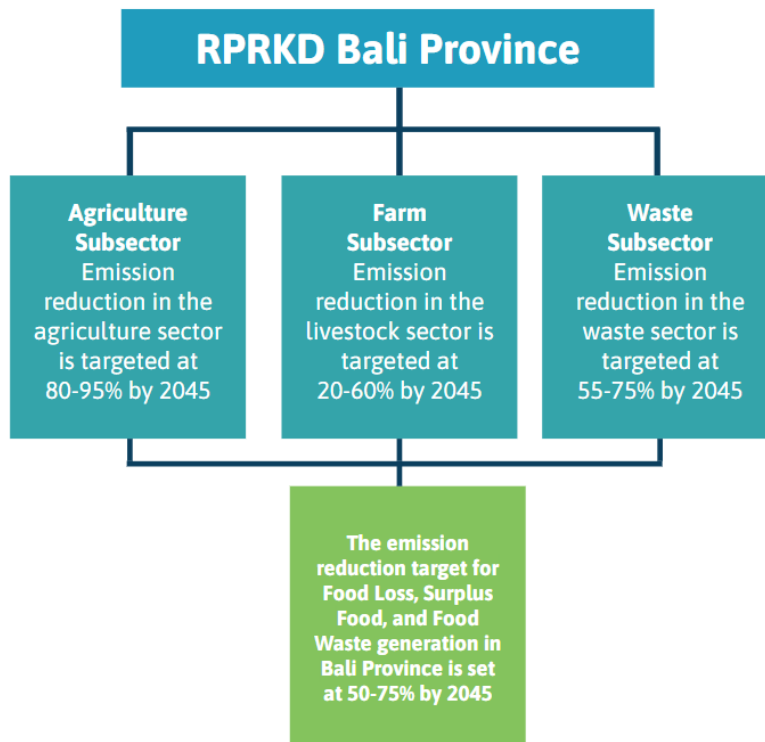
RPRKD Bali Province

Agriculture Subsector
Emission reduction in the agriculture sector is targeted at 80-95% by 2045

Farm Subsector
Emission reduction in the livestock sector is targeted at 20-60% by 2045

Waste Subsector
Emission reduction in the waste sector is targeted at 55-75% by 2045

The emission reduction target for Food Loss, Surplus Food, and Food Waste generation in Bali Province is set at 50-75% by 2045